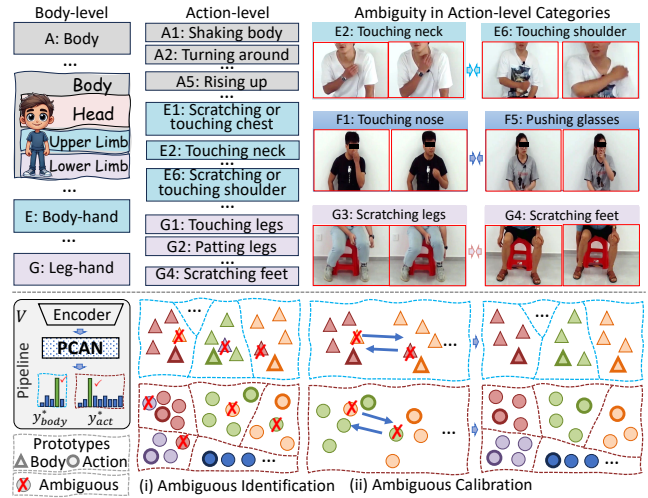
Body-level

A: Body

...

Body

Head

Upper Limb

Lower Limb

...

E: Body-hand

...

G: Leg-hand

Action-level

A1: Shaking body

A2: Turning around

...

A5: Rising up

E1: Scratching or touching chest

E2: Touching neck

...

E6: Scratching or touching shoulder

G1: Touching legs

G2: Patting legs

...

G4: Scratching feet

Ambiguity in Action-level Categories

E2: Touching neck

E6: Touching shoulder

F1: Touching nose

F5: Pushing glasses

G3: Scratching legs

G4: Scratching feet

$V$

Encoder

Pipeline

PCAN

$y^*_{body}$ $y^*_{act}$

...

...

...

...

Prototypes

Body Action

Ambiguous

(i) Ambiguous Identification

(ii) Ambiguous Calibration